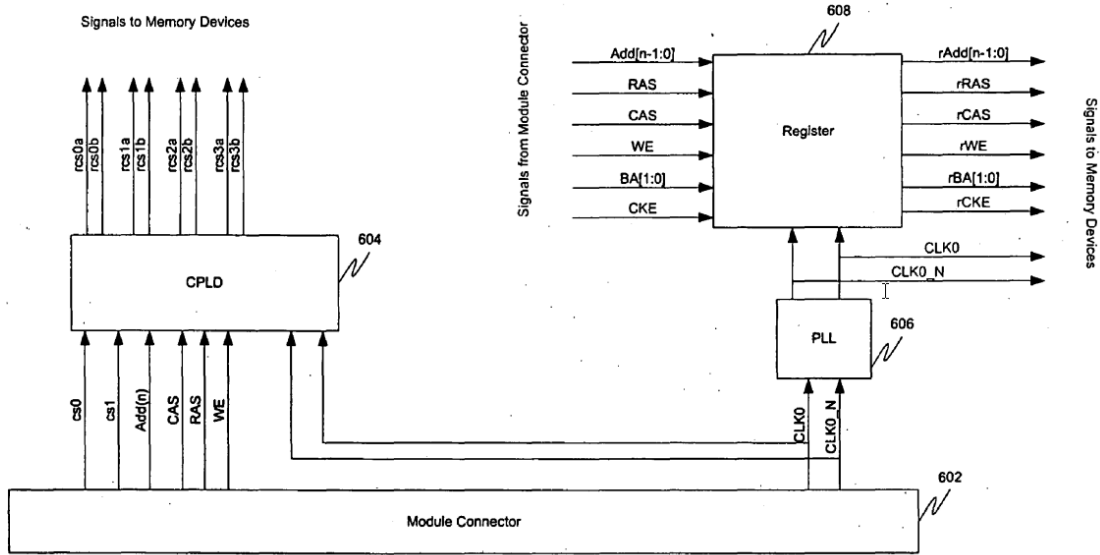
Signals to Memory Devices

rcs0a
rcs0b
rcs1a
rcs1b
rcs2a
rcs2b
rcs3a
rcs3b

604

CPLD

cs0
cs1
Add(n)
CAS
RAS
WE

608

Signals from Module Connector

Add[n-1:0]
RAS
CAS
WE
BA[1:0]
CKE

Register

rAdd[n-1:0]
rRAS
rCAS
rWE
rBA[1:0]
rCKE

CLK0
CLK0_N

Signals to Memory Devices

PLL

606

CLK0
CLK0_N

602

Module Connector